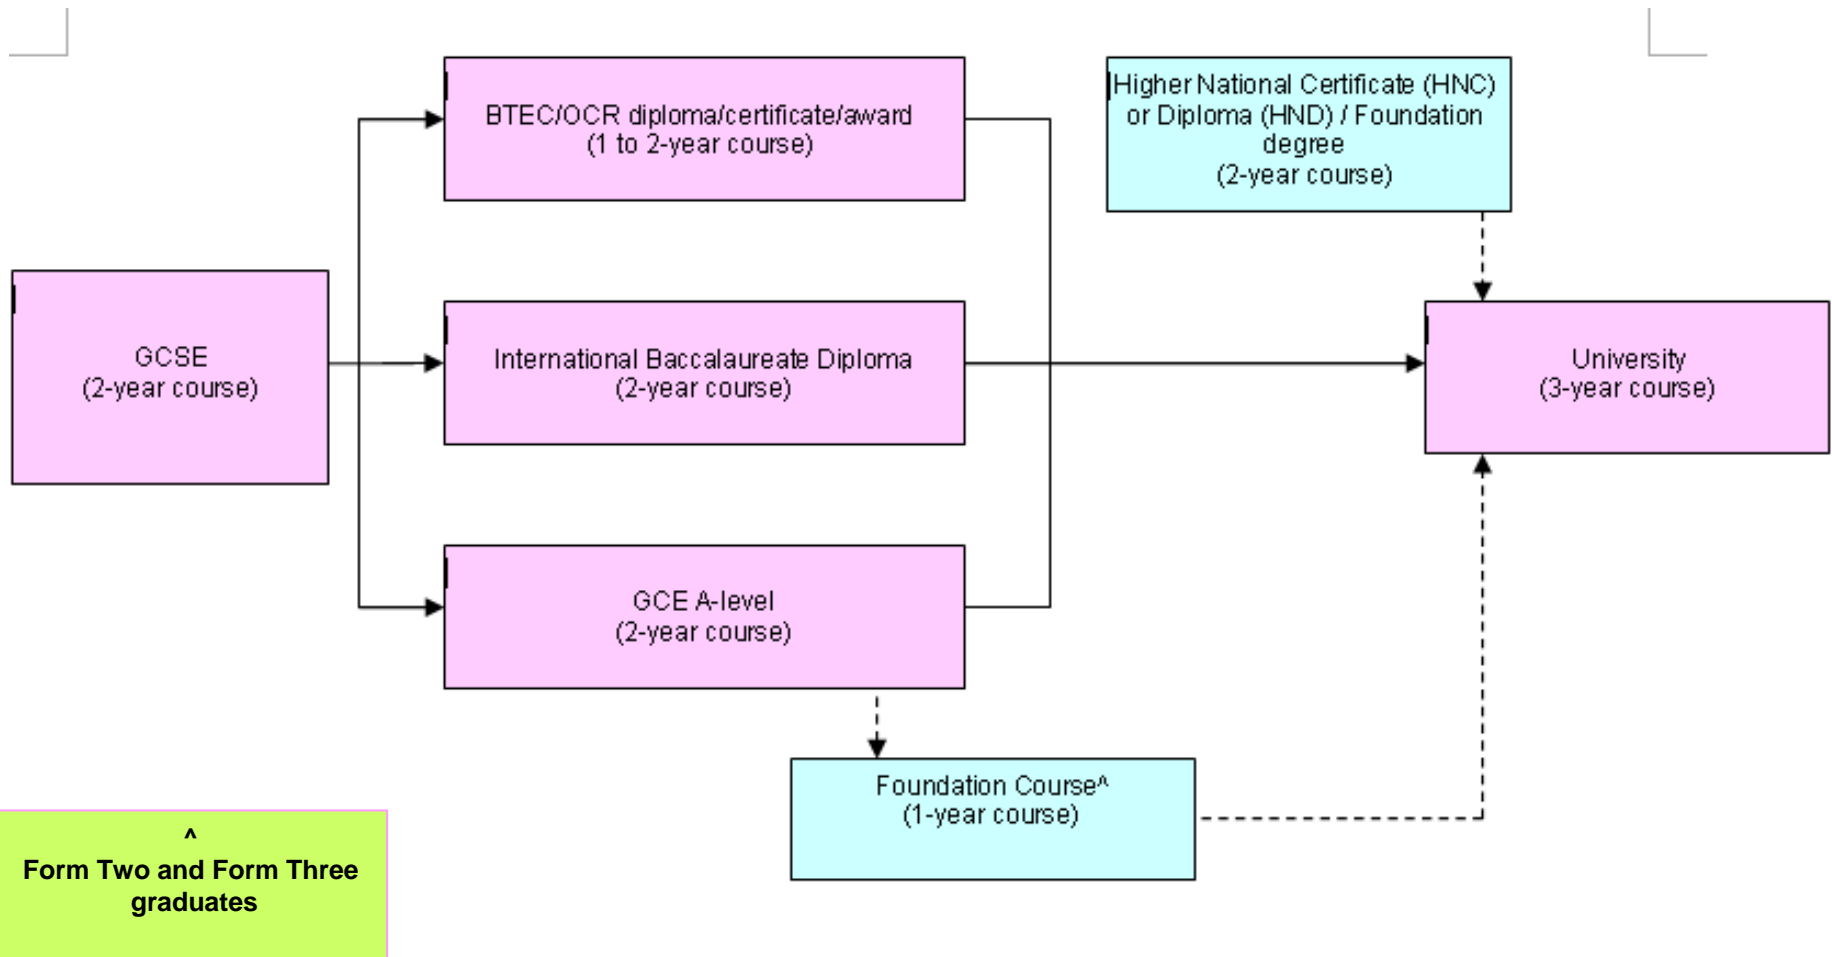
BTEC/OCR diploma/certificate/award
(1 to 2-year course)

Higher National Certificate (HNC) or Diploma (HND) / Foundation degree
(2-year course)

GCSE
(2-year course)

International Baccalaureate Diploma
(2-year course)

University
(3-year course)

GCE A-level
(2-year course)

Foundation Course^
(1-year course)

^
Form Two and Form Three graduates